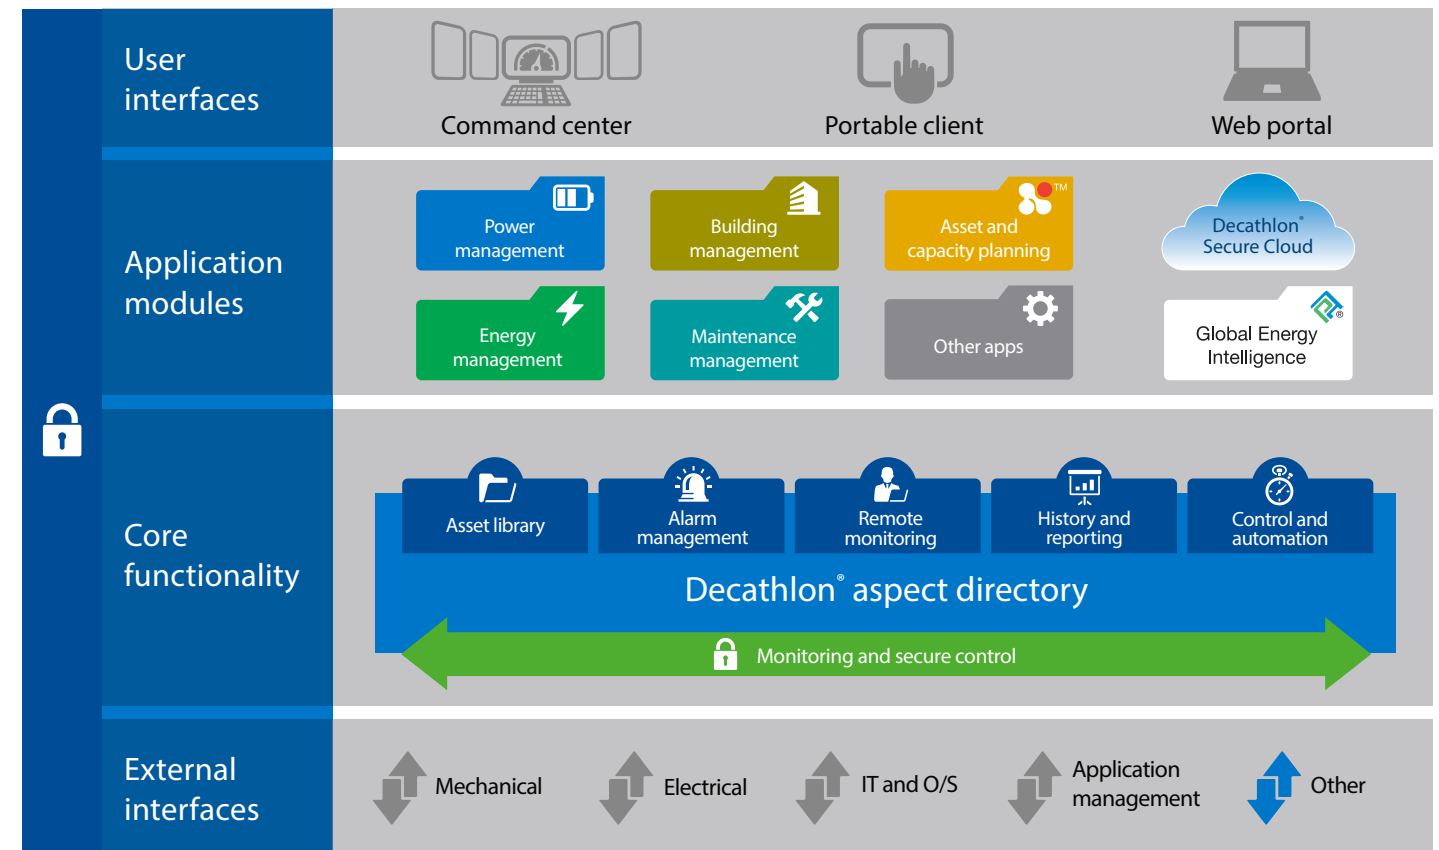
User interfaces

Command center

Portable client

Web portal

Application modules

Power management

Building management

Asset and capacity planning

TM

Decathlon® Secure Cloud

Energy management

Maintenance management

Other apps

Global Energy Intelligence

Core functionality

Asset library

Alarm management

Remote monitoring

History and reporting

Control and automation

Decathlon® aspect directory

Monitoring and secure control

External interfaces

Mechanical

Electrical

IT and O/S

Application management

Other